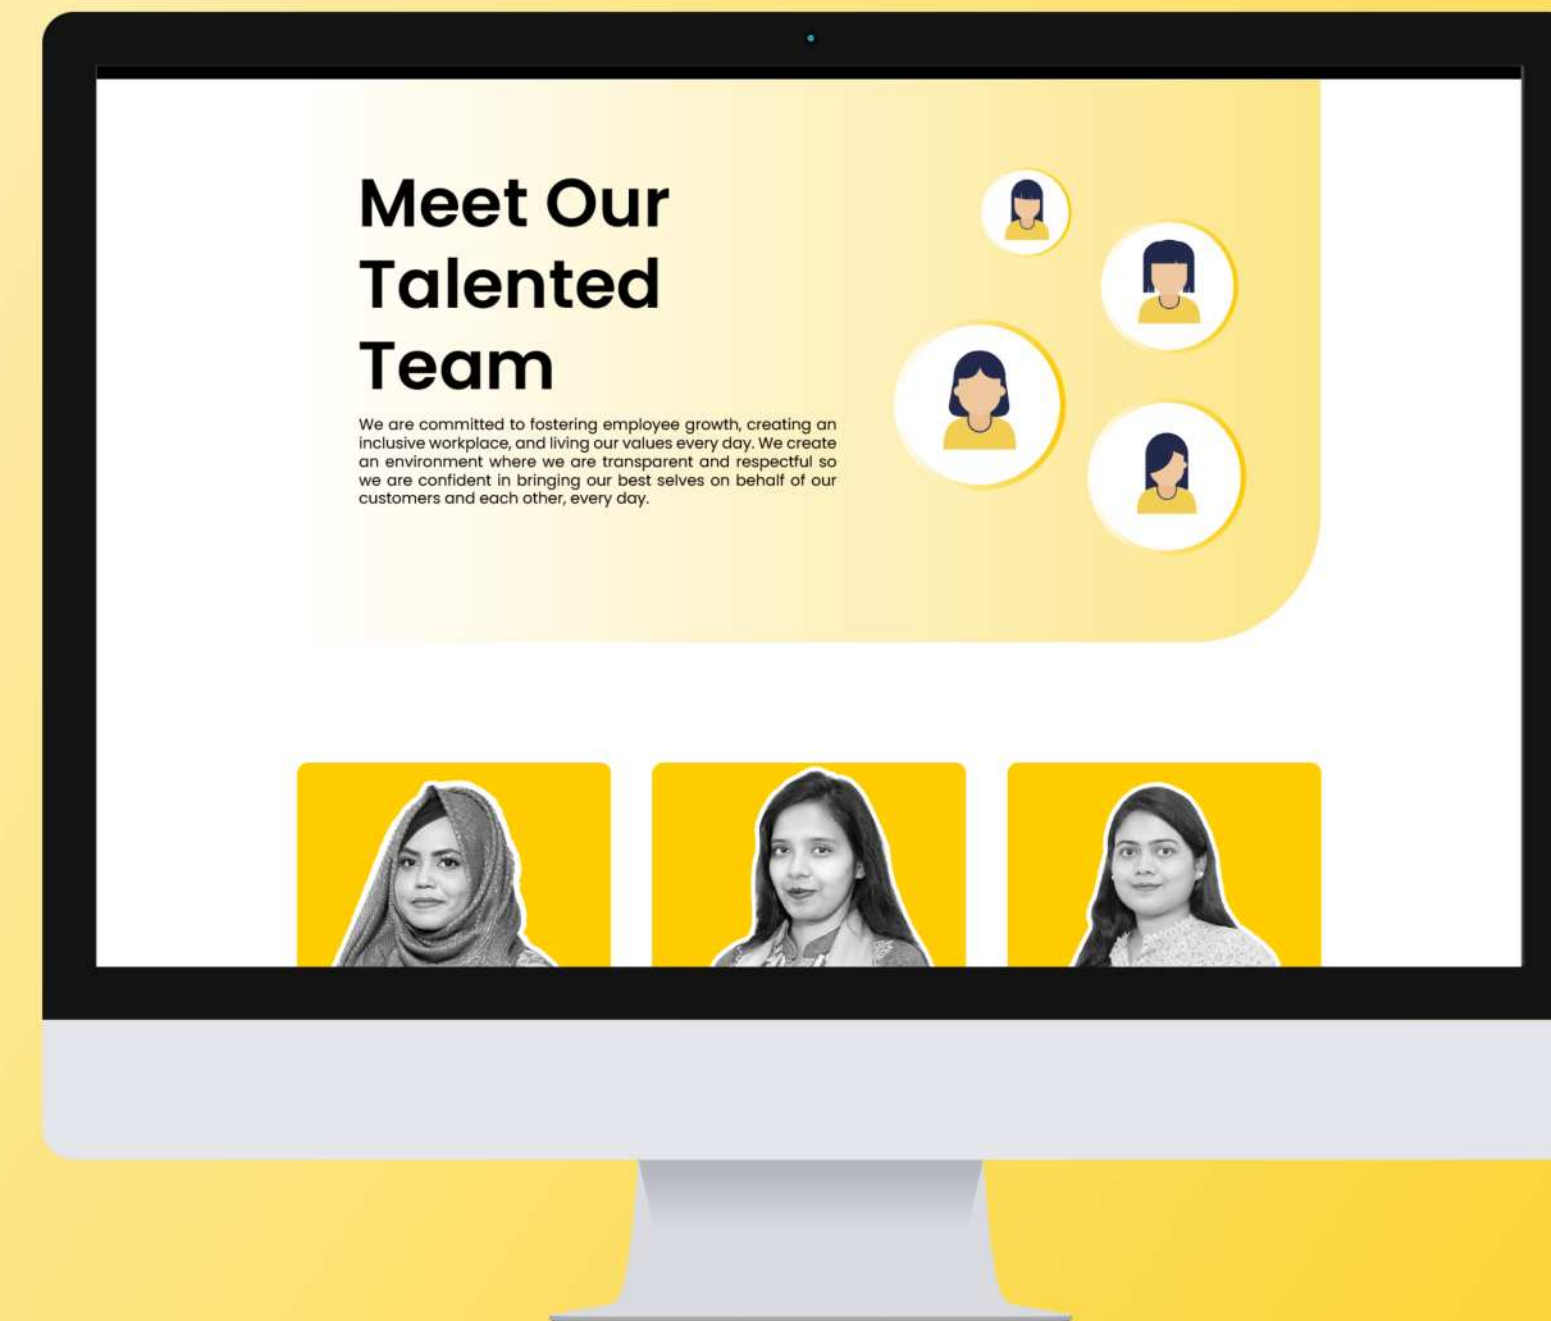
Meet Our Talented Team

We are committed to fostering employee growth, creating an inclusive workplace, and living our values every day. We create an environment where we are transparent and respectful so we are confident in bringing our best selves on behalf of our customers and each other, every day.